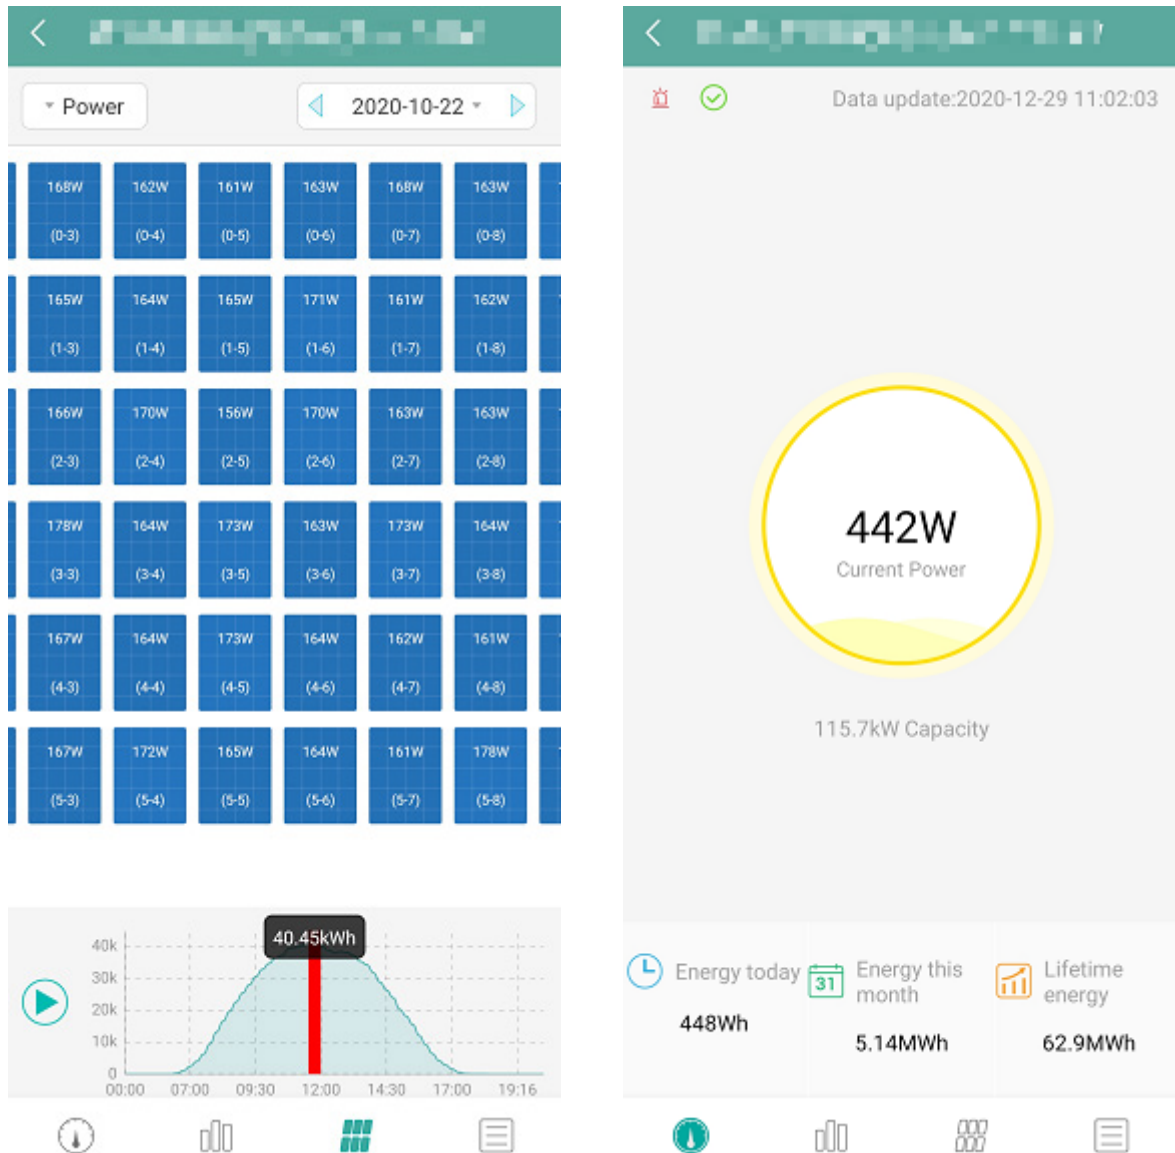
Power

2020-10-22

| 168W (0-3) | 162W (0-4) | 161W (0-5) | 163W (0-6) | 168W (0-7) | 163W (0-8) |
|---|---|---|---|---|---|
| 165W (1-3) | 164W (1-4) | 165W (1-5) | 171W (1-6) | 161W (1-7) | 162W (1-8) |
| 166W (2-3) | 170W (2-4) | 156W (2-5) | 170W (2-6) | 163W (2-7) | 163W (2-8) |
| 178W (3-3) | 164W (3-4) | 173W (3-5) | 163W (3-6) | 173W (3-7) | 164W (3-8) |
| 167W (4-3) | 164W (4-4) | 173W (4-5) | 164W (4-6) | 162W (4-7) | 161W (4-8) |
| 167W (5-3) | 172W (5-4) | 165W (5-5) | 164W (5-6) | 161W (5-7) | 178W (5-8) |

40.45kWh

40k
30k
20k
10k
0
00:00 07:00 09:30 12:00 14:30 17:00 19:16

Data update:2020-12-29 11:02:03

442W
Current Power

115.7kW Capacity

Energy today
448Wh

31
Energy this month
5.14MWh

Lifetime energy
62.9MWh